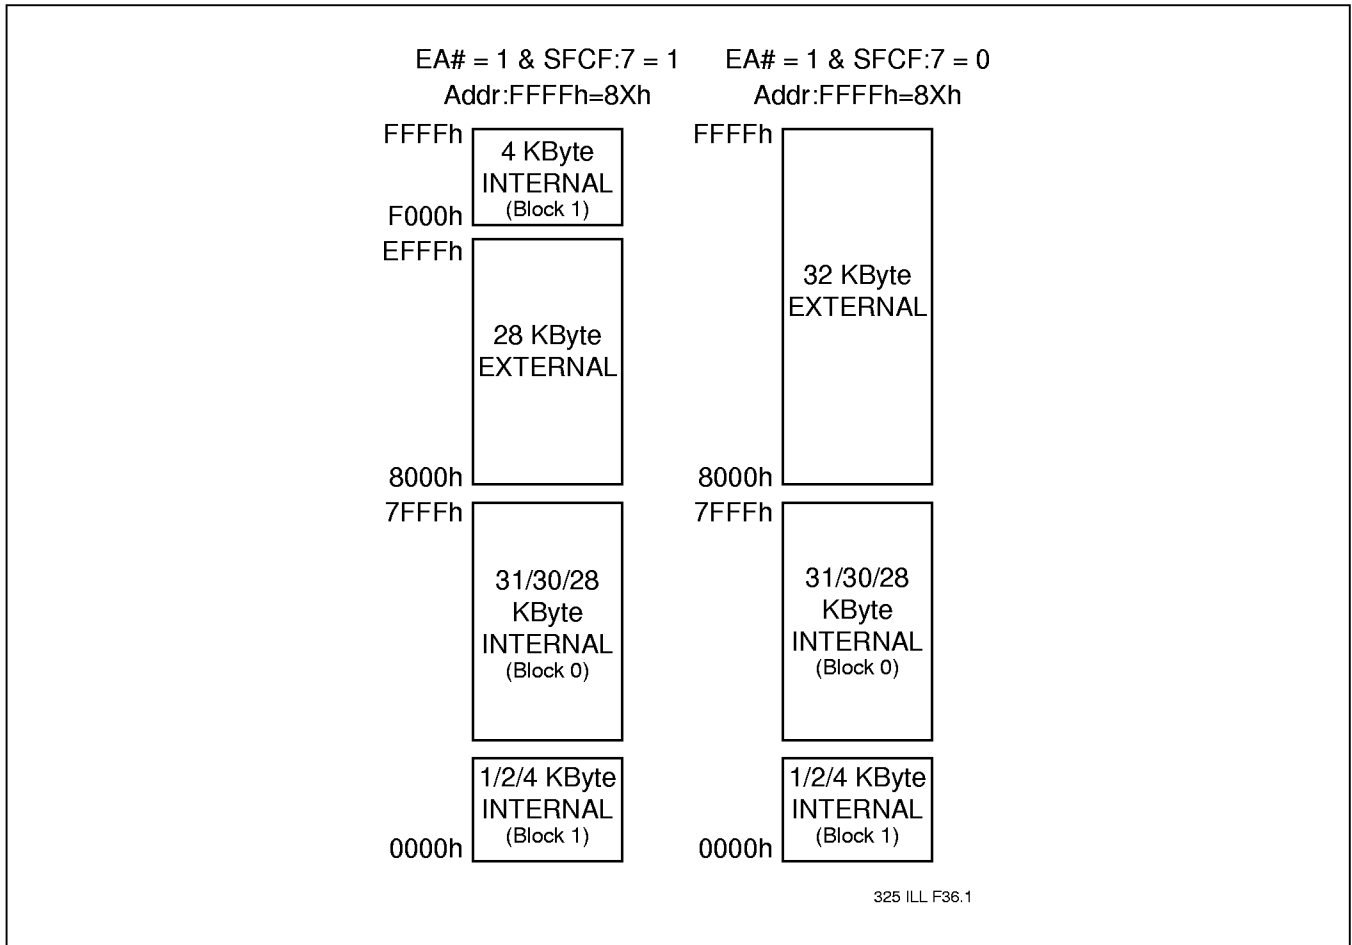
EA# = 1 & SFCF:7 = 1
Addr:FFFFh=8Xh

FFFFh
4 KByte
INTERNAL
(Block 1)
F000h
EFFFh
28 KByte
EXTERNAL
8000h
7FFFh
31/30/28
KByte
INTERNAL
(Block 0)
1/2/4 KByte
INTERNAL
(Block 1)
0000h

EA# = 1 & SFCF:7 = 0
Addr:FFFFh=8Xh

FFFFh
32 KByte
EXTERNAL
8000h
7FFFh
31/30/28
KByte
INTERNAL
(Block 0)
1/2/4 KByte
INTERNAL
(Block 1)
0000h

325 ILL F36.1